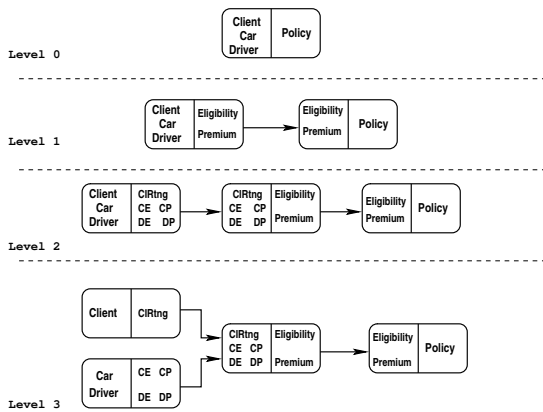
Client
Car
Driver

Policy

Level 0

Client
Car
Driver

Eligibility
Premium

Eligibility
Premium

Policy

Level 1

Client
Car
Driver

ClRtng
CE CP
DE DP

ClRtng
CE CP
DE DP

Eligibility
Premium

Eligibility
Premium

Policy

Level 2

Client

ClRtng

Car
Driver

CE CP
DE DP

ClRtng
CE CP
DE DP

Eligibility
Premium

Eligibility
Premium

Policy

Level 3